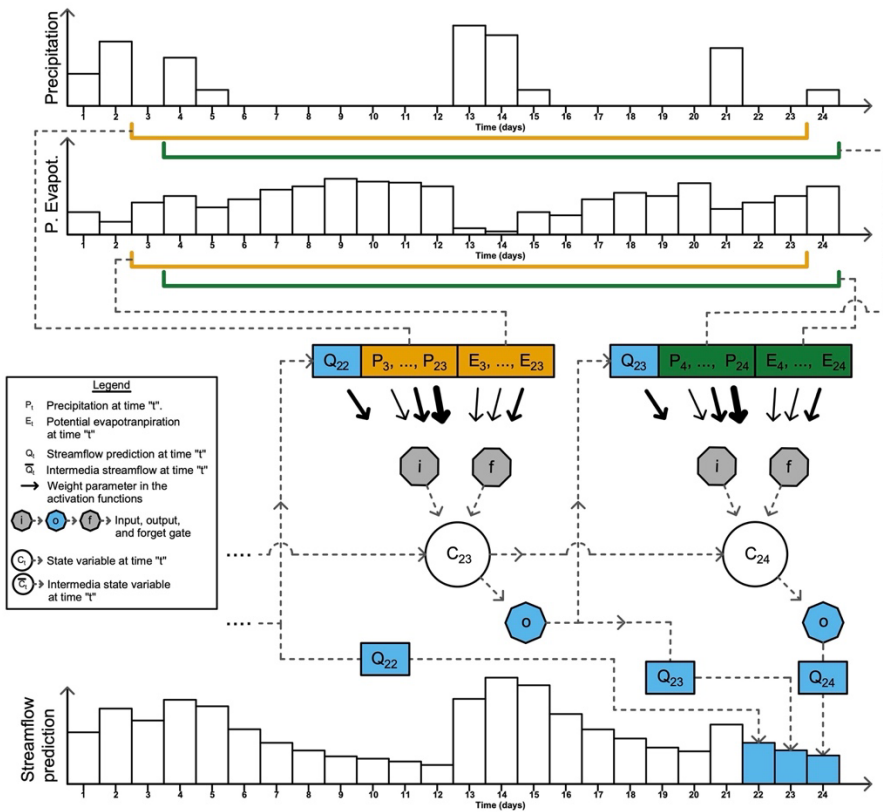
Precipitation

1 2 3 4 5 6 7 8 9 10 11 12 13 14 15 16 17 18 19 20 21 22 23 24
Time (days)

P. Evapot.

1 2 3 4 5 6 7 8 9 10 11 12 13 14 15 16 17 18 19 20 21 22 23 24
Time (days)

$Q_{22}$ $P_3, ..., P_{23}$ $E_3, ..., E_{23}$

$Q_{23}$ $P_4, ..., P_{24}$ $E_4, ..., E_{24}$

Legend
$P_t$ Precipitation at time "t".
$E_t$ Potential evapotranpiration at time "t"
$Q_t$ Streamflow prediction at time "t"
$\tilde{Q}_t$ Intermedia streamflow at time "t"
Weight parameter in the activation functions
i o f Input, output, and forget gate
$C_t$ State variable at time "t"
$\tilde{C}_t$ Intermedia state variable at time "t"

i f i f

$C_{23}$ $C_{24}$

o o

$Q_{22}$ $Q_{23}$ $Q_{24}$

Streamflow prediction

1 2 3 4 5 6 7 8 9 10 11 12 13 14 15 16 17 18 19 20 21 22 23 24
Time (days)